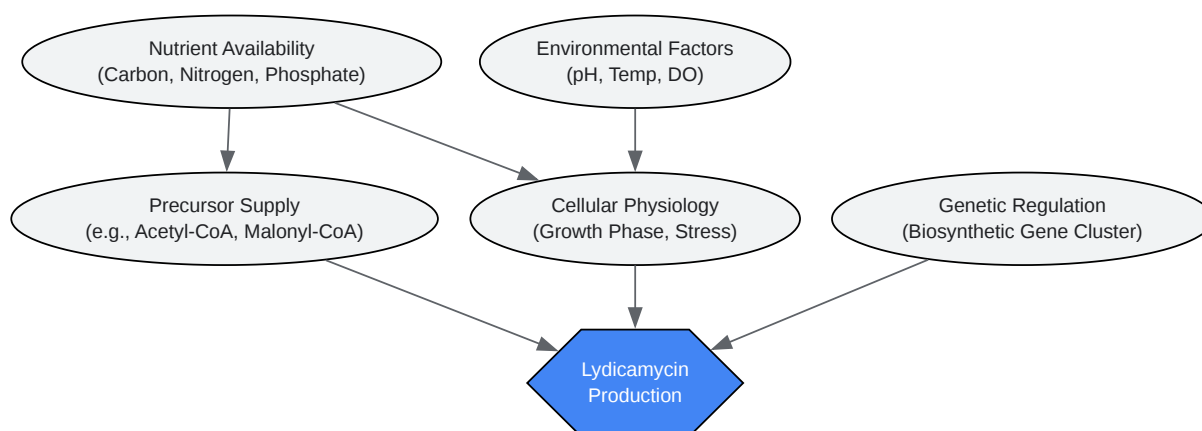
Nutrient Availability
(Carbon, Nitrogen, Phosphate)

Environmental Factors
(pH, Temp, DO)

Precursor Supply
(e.g., Acetyl-CoA, Malonyl-CoA)

Cellular Physiology
(Growth Phase, Stress)

Genetic Regulation
(Biosynthetic Gene Cluster)

Lydicamycin
Production